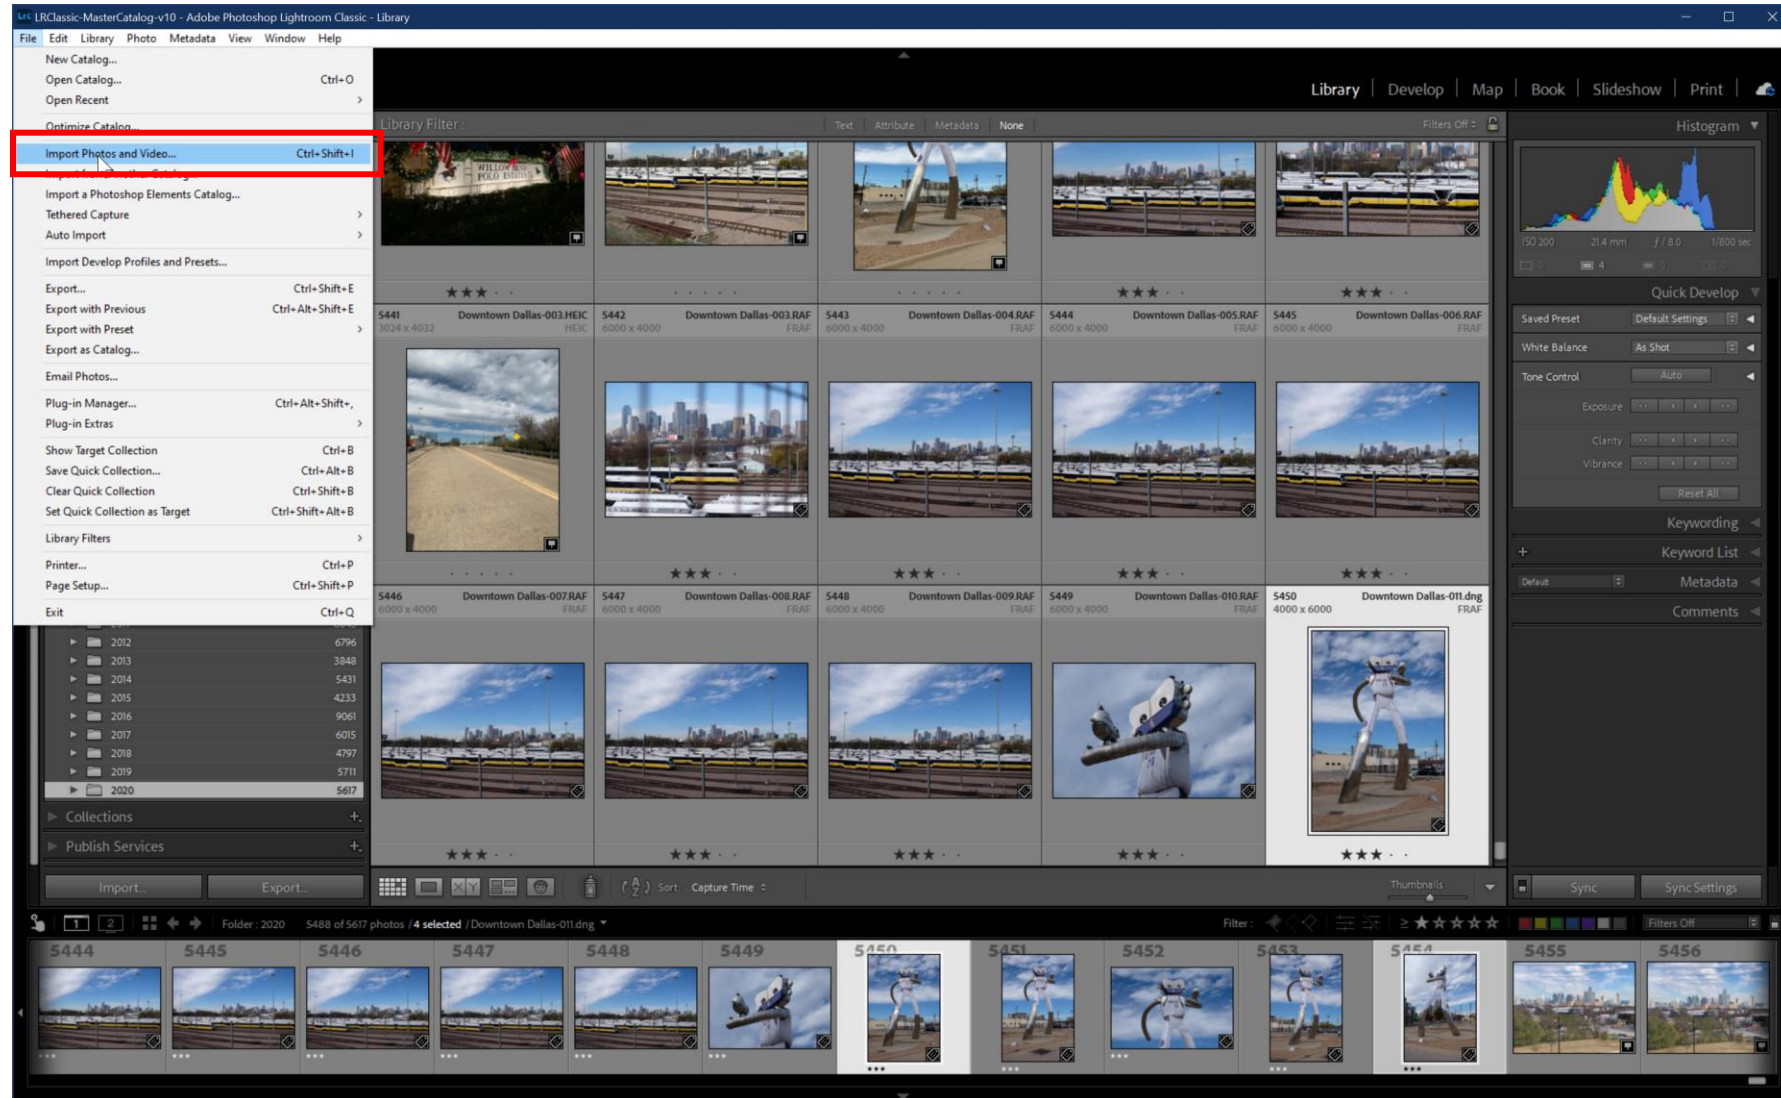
LrC LRClassic-MasterCatalog-v10 - Adobe Photoshop Lightroom Classic - Library

File Edit Library Photo Metadata View Window Help

New Catalog...
Open Catalog... Ctrl+O
Open Recent
Optimize Catalog...
Import Photos and Video... Ctrl+Shift+I
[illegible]
Import a Photoshop Elements Catalog...
Tethered Capture
Auto Import
Import Develop Profiles and Presets...
Export... Ctrl+Shift+E
Export with Previous Ctrl+Alt+Shift+E
Export with Preset
Export as Catalog...
Email Photos...
Plug-in Manager... Ctrl+Alt+Shift+,
Plug-in Extras
Show Target Collection Ctrl+B
Save Quick Collection... Ctrl+Alt+B
Clear Quick Collection Ctrl+Shift+B
Set Quick Collection as Target Ctrl+Shift+Alt+B
Library Filters
Printer... Ctrl+P
Page Setup... Ctrl+Shift+P
Exit Ctrl+Q

Library | Develop | Map | Book | Slideshow | Print

Library Filter : Text Attribute Metadata None Filters Off

Histogram
ISO 200 21.4 mm f / 8.0 1/800 sec

Quick Develop
Saved Preset Default Settings
White Balance As Shot
Tone Control Auto
Exposure
Clarity
Vibrance
Reset All
Keywording
Keyword List
Default Metadata
Comments

5441 Downtown Dallas-003.HEIC 3024 x 4032 HEIC
5442 Downtown Dallas-003.RAF 6000 x 4000 FRAF
5443 Downtown Dallas-004.RAF 6000 x 4000 FRAF
5444 Downtown Dallas-005.RAF 6000 x 4000 FRAF
5445 Downtown Dallas-006.RAF 6000 x 4000 FRAF
5446 Downtown Dallas-007.RAF 6000 x 4000 FRAF
5447 Downtown Dallas-008.RAF 6000 x 4000 FRAF
5448 Downtown Dallas-009.RAF 6000 x 4000 FRAF
5449 Downtown Dallas-010.RAF 6000 x 4000 FRAF
5450 Downtown Dallas-011.dng 4000 x 6000 FRAF

2012 6796
2013 3848
2014 5431
2015 4233
2016 9061
2017 6015
2018 4797
2019 5711
2020 5617

Collections
Publish Services
Import... Export...

Sort: Capture Time
Thumbnails
Sync Sync Settings

Folder : 2020 5488 of 5617 photos / 4 selected / Downtown Dallas-011.dng
Filter : Filters Off

5444 5445 5446 5447 5448 5449 5450 5451 5452 5453 5454 5455 5456